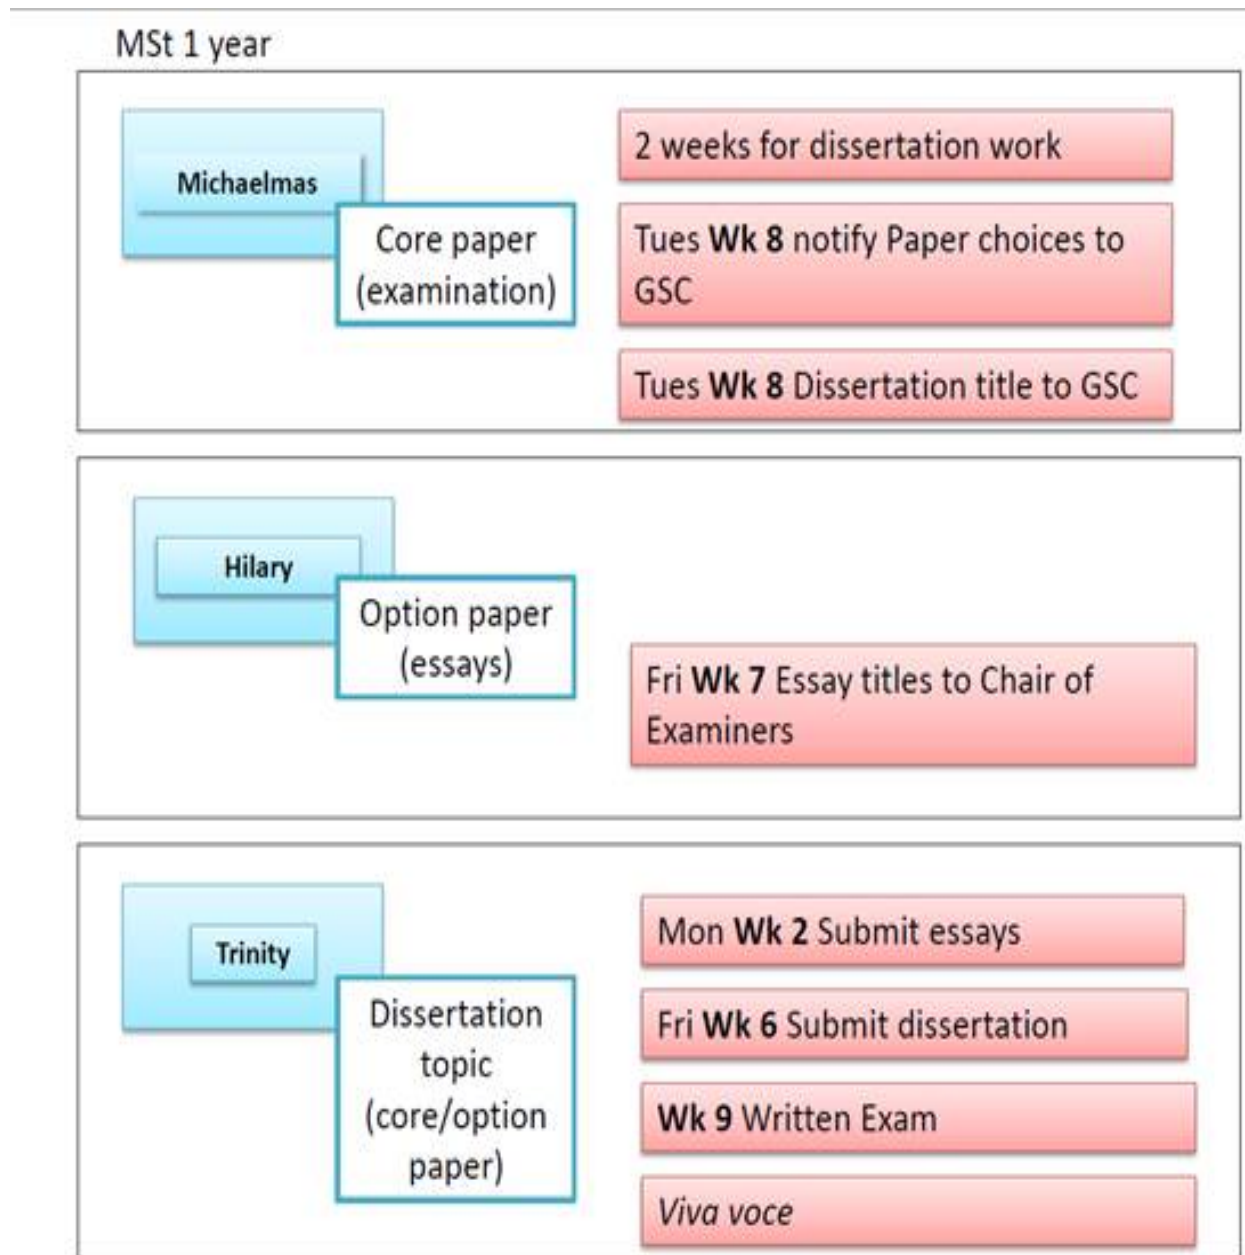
MSt 1 year

Michaelmas

Core paper (examination)

2 weeks for dissertation work

Tues **Wk 8** notify Paper choices to GSC

Tues **Wk 8** Dissertation title to GSC

Hilary

Option paper (essays)

Fri **Wk 7** Essay titles to Chair of Examiners

Trinity

Dissertation topic (core/option paper)

Mon **Wk 2** Submit essays

Fri **Wk 6** Submit dissertation

**Wk 9** Written Exam

*Viva voce*